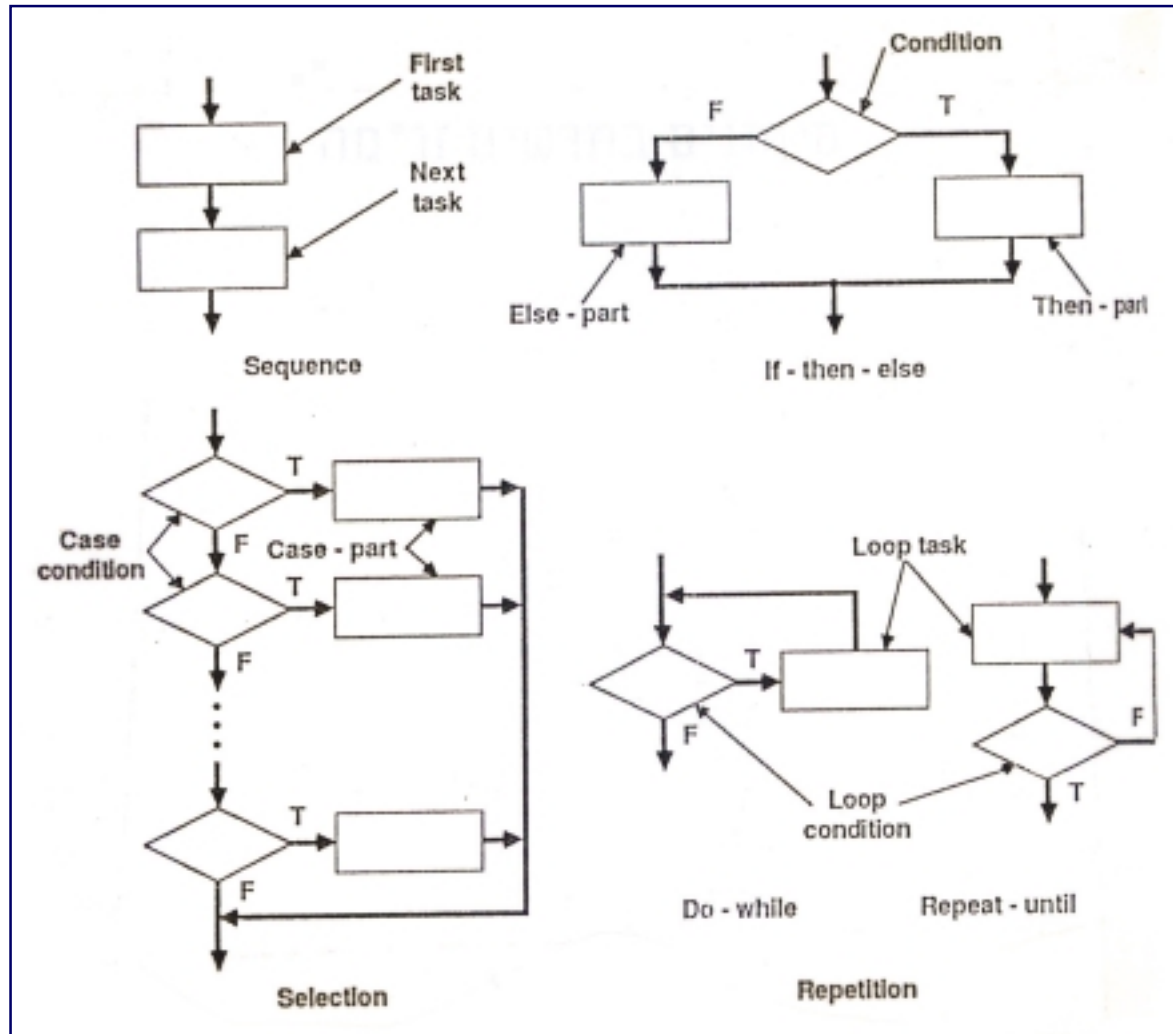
First task

Next task

Sequence

Condition

F

T

Else - part

Then - part

If - then - else

T

Case condition

F

Case - part

T

F

T

F

Selection

Loop task

T

F

F

T

Loop condition

Do - while

Repeat - until

Repetition